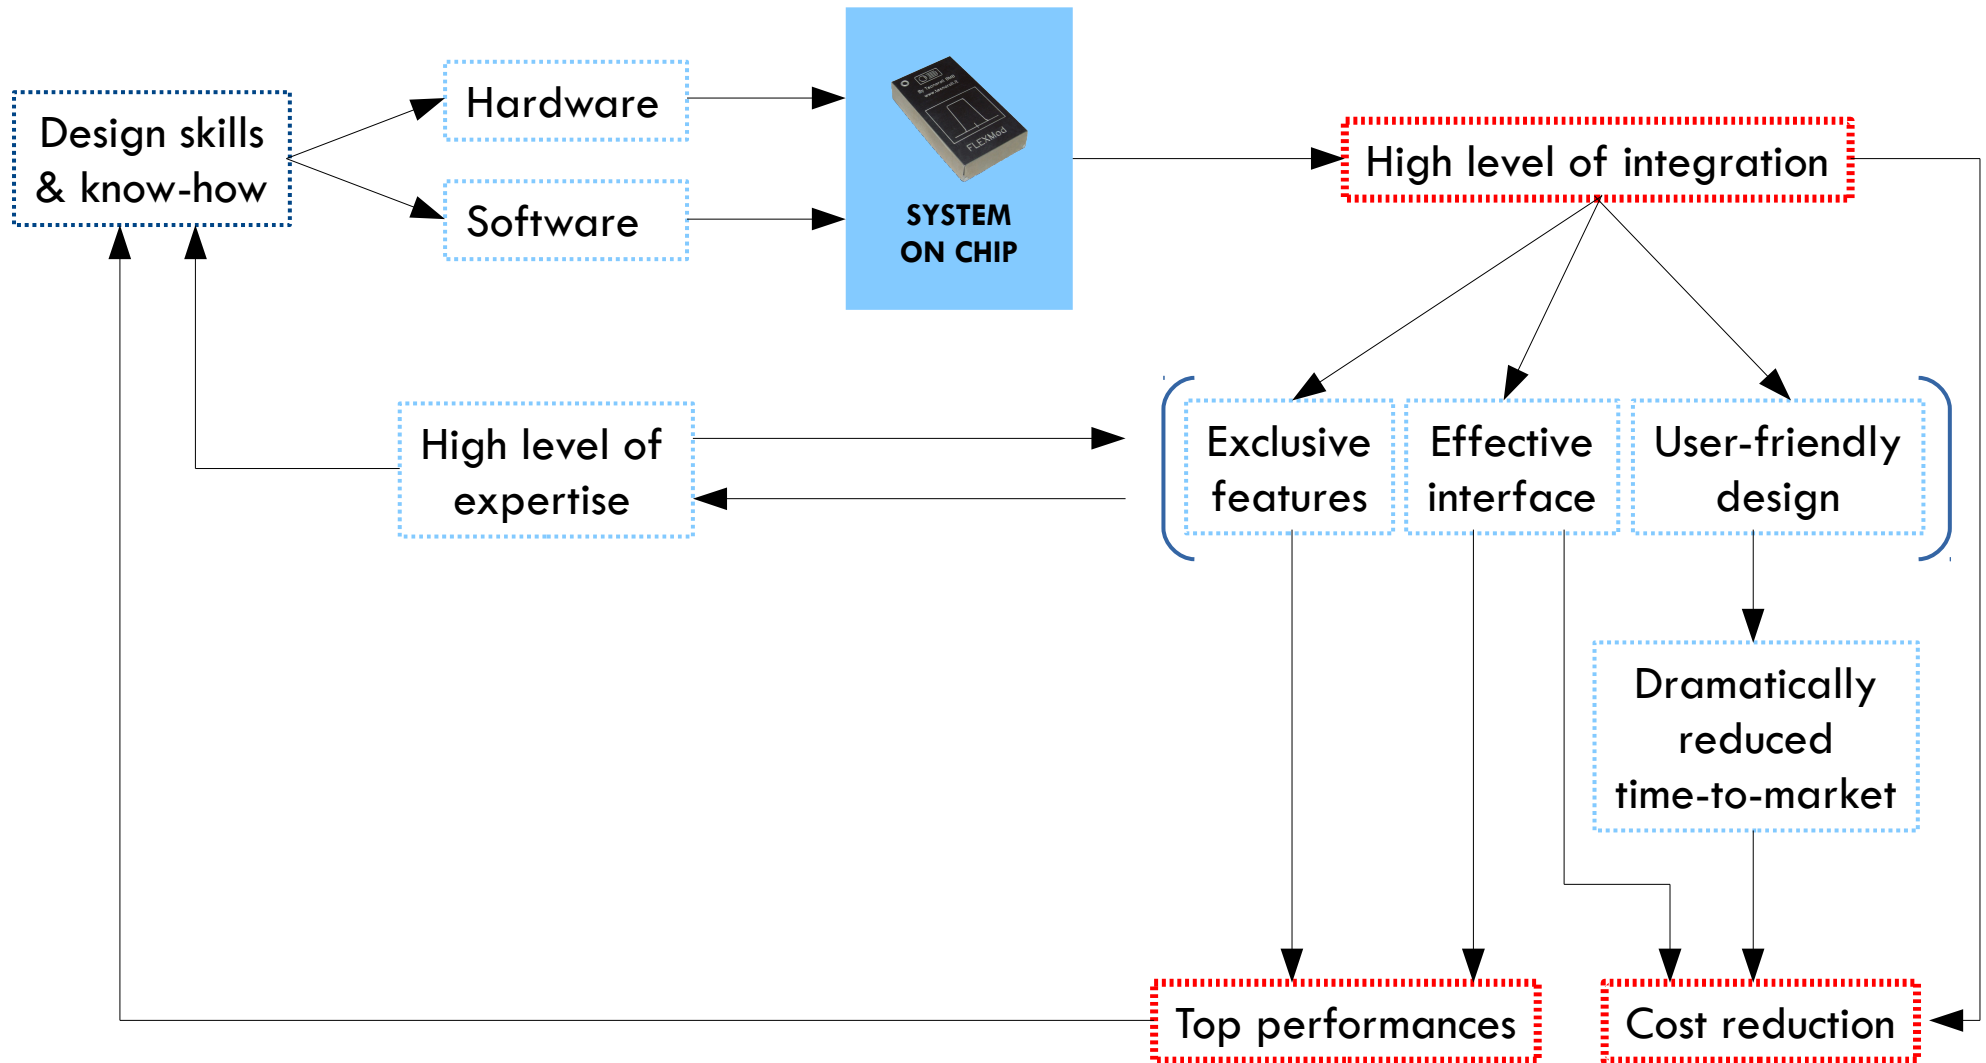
Design skills & know-how

Hardware

Software

FLEXMod

SYSTEM ON CHIP

High level of integration

High level of expertise

Exclusive features

Effective interface

User-friendly design

Dramatically reduced time-to-market

Top performances

Cost reduction